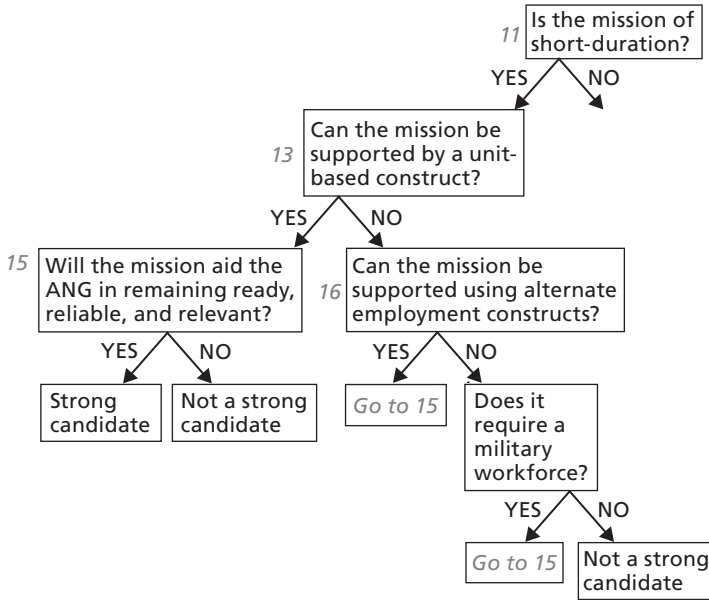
11 Is the mission of short-duration?

YES NO

13 Can the mission be supported by a unit-based construct?

YES NO

15 Will the mission aid the ANG in remaining ready, reliable, and relevant?

YES NO

Strong candidate

Not a strong candidate

16 Can the mission be supported using alternate employment constructs?

YES NO

Go to 15

Does it require a military workforce?

YES NO

Go to 15

Not a strong candidate